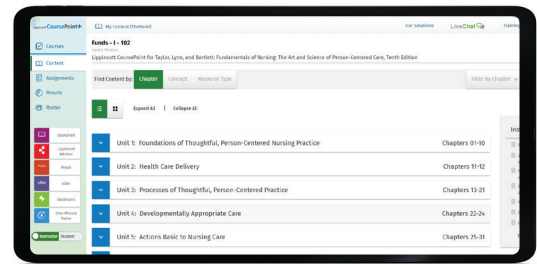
Lippincott CoursePoint+

My Content (TheRoster)

Our Solutions

LiveChat

Training

Courses

Content

Assignments

Results

Roster

Funds - I - 102

Lippincott CoursePoint for Taylor, Lynn, and Bartlett: Fundamentals of Nursing: The Art and Science of Person-Centered Care, Tenth Edition

Find Content by: Chapter Concept Resource Type

Filter By Chapter

Expand All | Collapse All

Unit 1: Foundations of Thoughtful, Person-Centered Nursing Practice Chapters 01-10

Unit 2: Health Care Delivery Chapters 11-12

Unit 3: Processes of Thoughtful, Person-Centered Practice Chapters 13-21

Unit 4: Developmentally Appropriate Care Chapters 22-24

Unit 5: Actions Basic to Nursing Care Chapters 25-31

Ins

Lippincott Advisor

Instructor Student